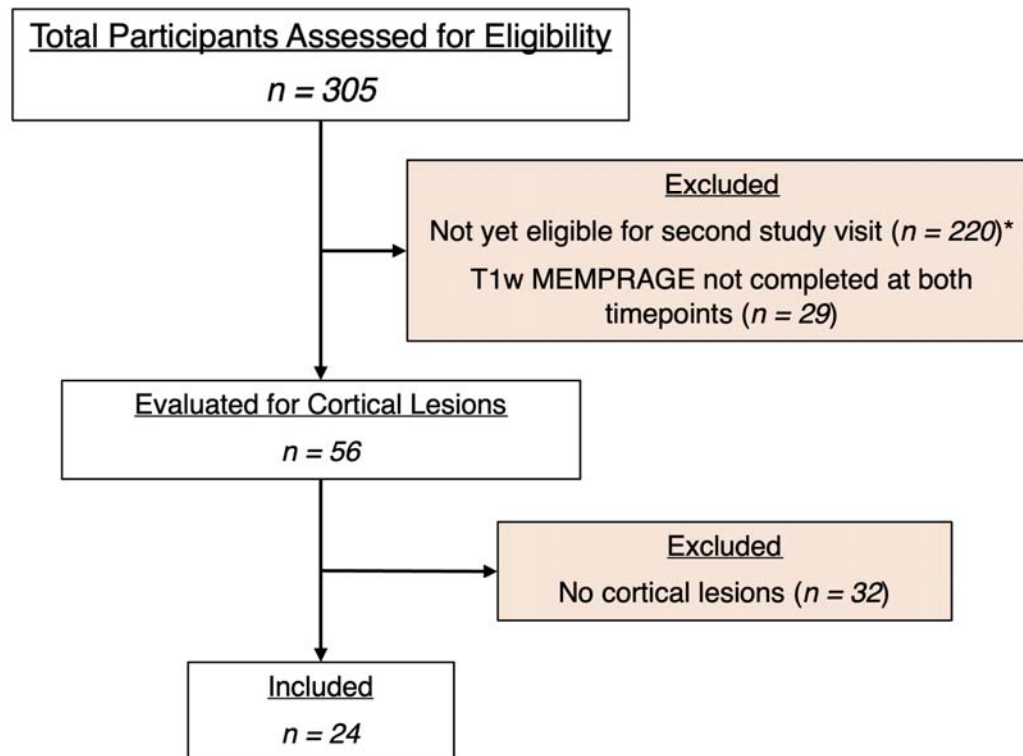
Total Participants Assessed for Eligibility

$n = 305$

Excluded

Not yet eligible for second study visit ($n = 220$)*

T1w MEMPRAGE not completed at both timepoints ($n = 29$)

Evaluated for Cortical Lesions

$n = 56$

Excluded

No cortical lesions ($n = 32$)

Included

$n = 24$